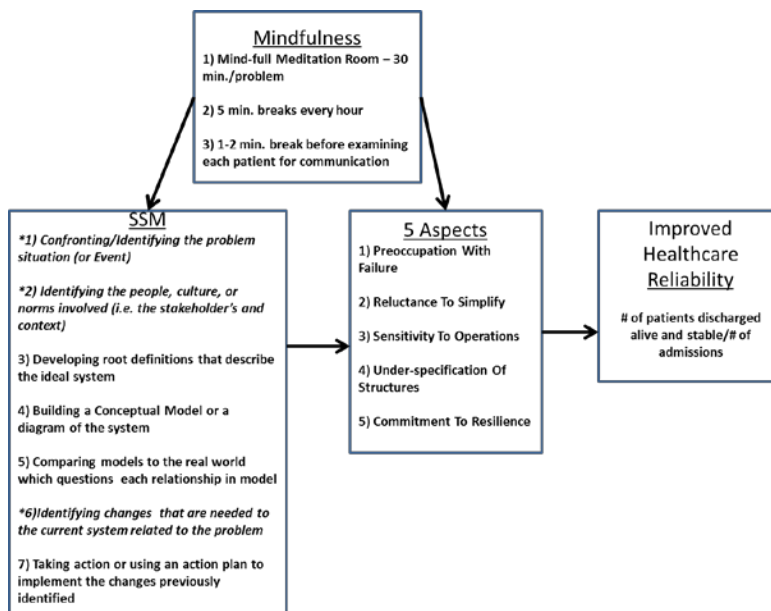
Mindfulness

1) Mind-full Meditation Room – 30 min./problem

2) 5 min. breaks every hour

3) 1-2 min. break before examining each patient for communication

SSM

*1) Confronting/Identifying the problem situation (or Event)

*2) Identifying the people, culture, or norms involved (i.e. the stakeholder's and context)

3) Developing root definitions that describe the ideal system

4) Building a Conceptual Model or a diagram of the system

5) Comparing models to the real world which questions each relationship in model

*6)Identifying changes that are needed to the current system related to the problem

7) Taking action or using an action plan to implement the changes previously identified

5 Aspects

1) Preoccupation With Failure

2) Reluctance To Simplify

3) Sensitivity To Operations

4) Under-specification Of Structures

5) Commitment To Resilience

Improved Healthcare Reliability

# of patients discharged alive and stable/# of admissions